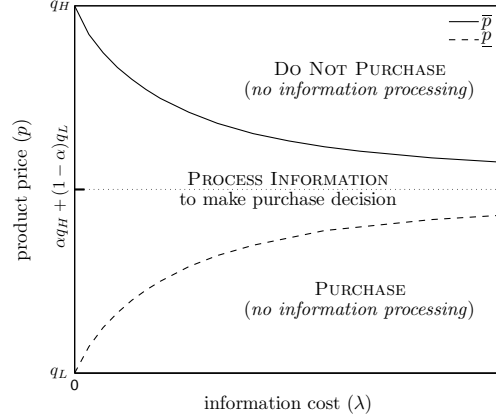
$q_H$

$\overline{p}$

$\underline{p}$

Do Not Purchase
(*no information processing*)

product price ($p$)

$\alpha q_H + (1-\alpha) q_L$

Process Information
to make purchase decision

Purchase
(*no information processing*)

$q_L$

0

information cost ($\lambda$)